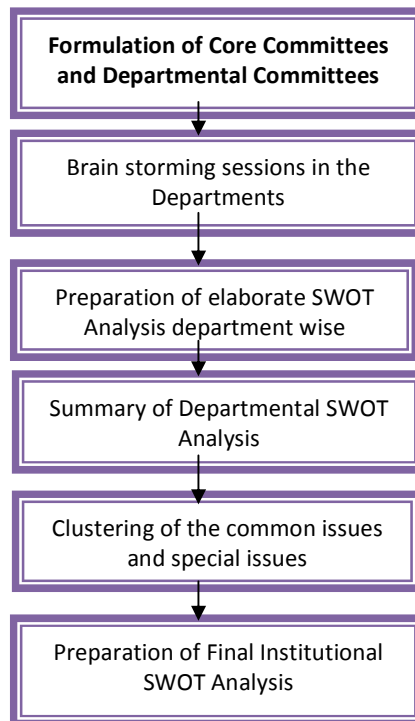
Formulation of Core Committees and Departmental Committees

Brain storming sessions in the Departments

Preparation of elaborate SWOT Analysis department wise

Summary of Departmental SWOT Analysis

Clustering of the common issues and special issues

Preparation of Final Institutional SWOT Analysis